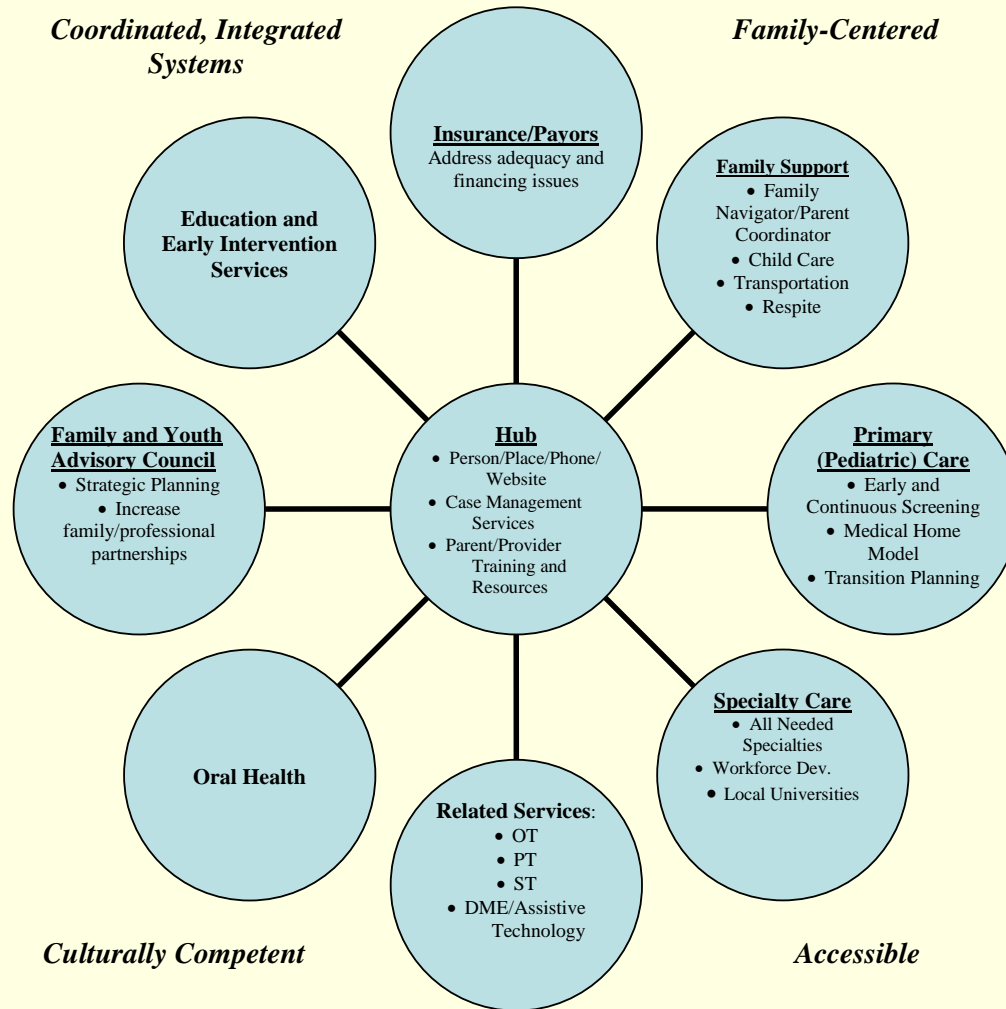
Coordinated, Integrated Systems

Family-Centered

Insurance/Payors
Address adequacy and financing issues

Education and Early Intervention Services

Family Support
• Family Navigator/Parent Coordinator
• Child Care
• Transportation
• Respite

Family and Youth Advisory Council
• Strategic Planning
• Increase family/professional partnerships

Hub
• Person/Place/Phone/Website
• Case Management Services
• Parent/Provider Training and Resources

Primary (Pediatric) Care
• Early and Continuous Screening
• Medical Home Model
• Transition Planning

Oral Health

Specialty Care
• All Needed Specialties
• Workforce Dev.
• Local Universities

Related Services:
• OT
• PT
• ST
• DME/Assistive Technology

Culturally Competent

Accessible